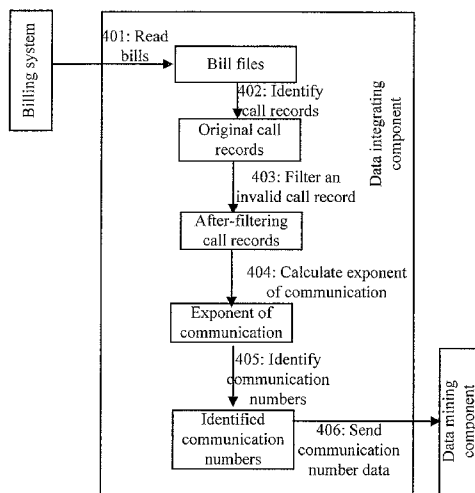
Billing system

401: Read bills

Bill files

402: Identify call records

Original call records

403: Filter an invalid call record

After-filtering call records

404: Calculate exponent of communication

Exponent of communication

405: Identify communication numbers

Identified communication numbers

406: Send communication number data

Data integrating component

Data mining component